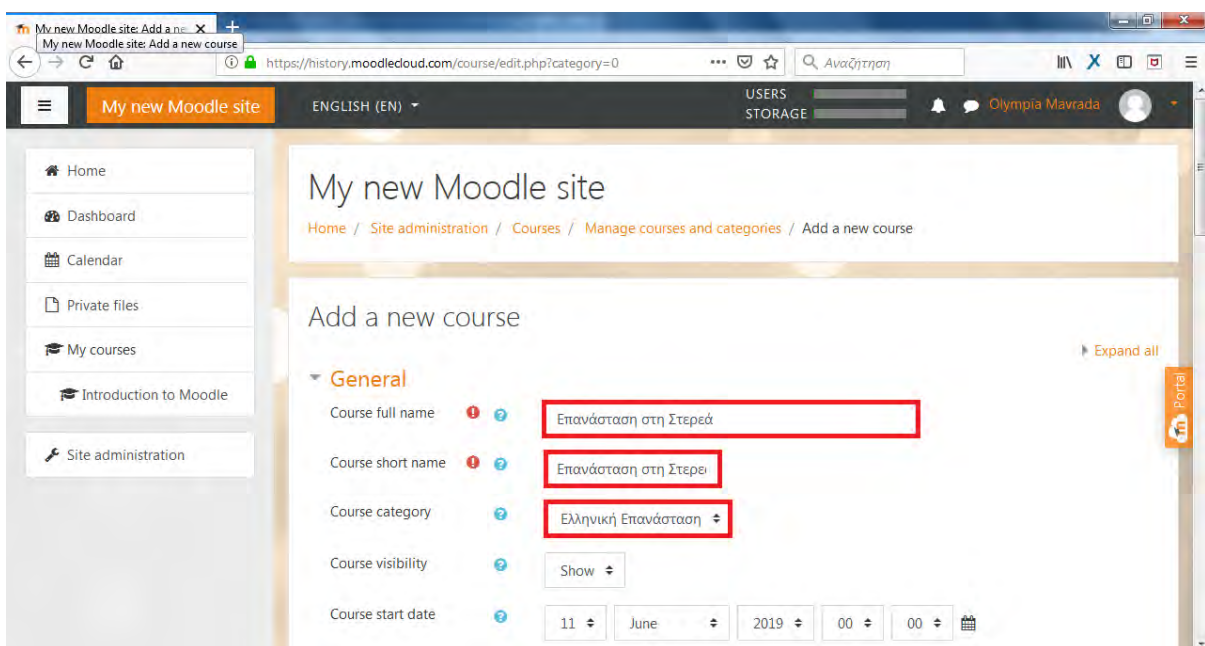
My new Moodle site: Add a ne
My new Moodle site: Add a new course
https://history.moodlecloud.com/course/edit.php?category=0
Αναζήτηση
My new Moodle site
ENGLISH (EN)
USERS
STORAGE
Olympia Mavrada

Home
Dashboard
Calendar
Private files
My courses
Introduction to Moodle
Site administration

My new Moodle site
Home / Site administration / Courses / Manage courses and categories / Add a new course

Add a new course
Expand all
General
Course full name
Επανάσταση στη Στερεά
Course short name
Επανάσταση στη Στερει
Course category
Ελληνική Επανάσταση
Course visibility
Show
Course start date
11
June
2019
00
00
Portal